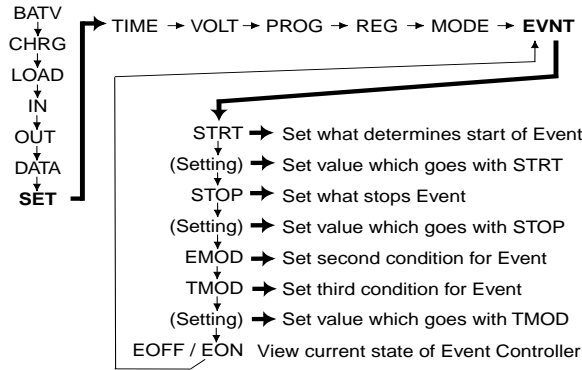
BATV
CHRG
LOAD
IN
OUT
DATA
SET

TIME → VOLT → PROG → REG → MODE → EVNT

STRT → Set what determines start of Event
(Setting) → Set value which goes with STRT
STOP → Set what stops Event
(Setting) → Set value which goes with STOP
EMOD → Set second condition for Event
TMOD → Set third condition for Event
(Setting) → Set value which goes with TMOD
EOFF / EON View current state of Event Controller